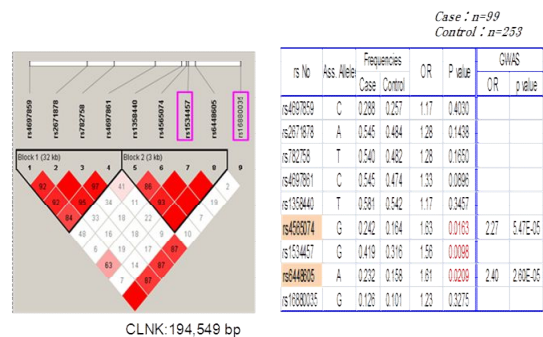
Case : n=99
Control : n=253

rs4697859
rs2671878
rs782758
rs4697861
rs1358440
rs4565074
rs1534457
rs6448605
rs16880035

Block 1 (32 kb)
Block 2 (3 kb)

1 2 3 4 5 6 7 8 9

92 92 97 84 41 86 81 93 19 2 33 16 18 19 12 12 13 12 34 87 63 87 17 7 7

CLNK:194,549 bp

| rs No | Ass. Allele | Frequencies Case | Frequencies Control | OR | P value | GWAS OR | GWAS p value |
|---|---|---|---|---|---|---|---|
| rs4697859 | C | 0.288 | 0.257 | 1.17 | 0.4030 | | |
| rs2671878 | A | 0.545 | 0.484 | 1.28 | 0.1438 | | |
| rs782758 | T | 0.540 | 0.482 | 1.28 | 0.1650 | | |
| rs4697861 | C | 0.545 | 0.474 | 1.33 | 0.0896 | | |
| rs1358440 | T | 0.581 | 0.542 | 1.17 | 0.3457 | | |
| rs4565074 | G | 0.242 | 0.164 | 1.63 | 0.0163 | 2.27 | 5.47E-05 |
| rs1534457 | G | 0.419 | 0.316 | 1.56 | 0.0098 | | |
| rs6448605 | A | 0.232 | 0.158 | 1.61 | 0.0209 | 2.40 | 2.60E-05 |
| rs16880035 | G | 0.126 | 0.101 | 1.23 | 0.3275 | | |